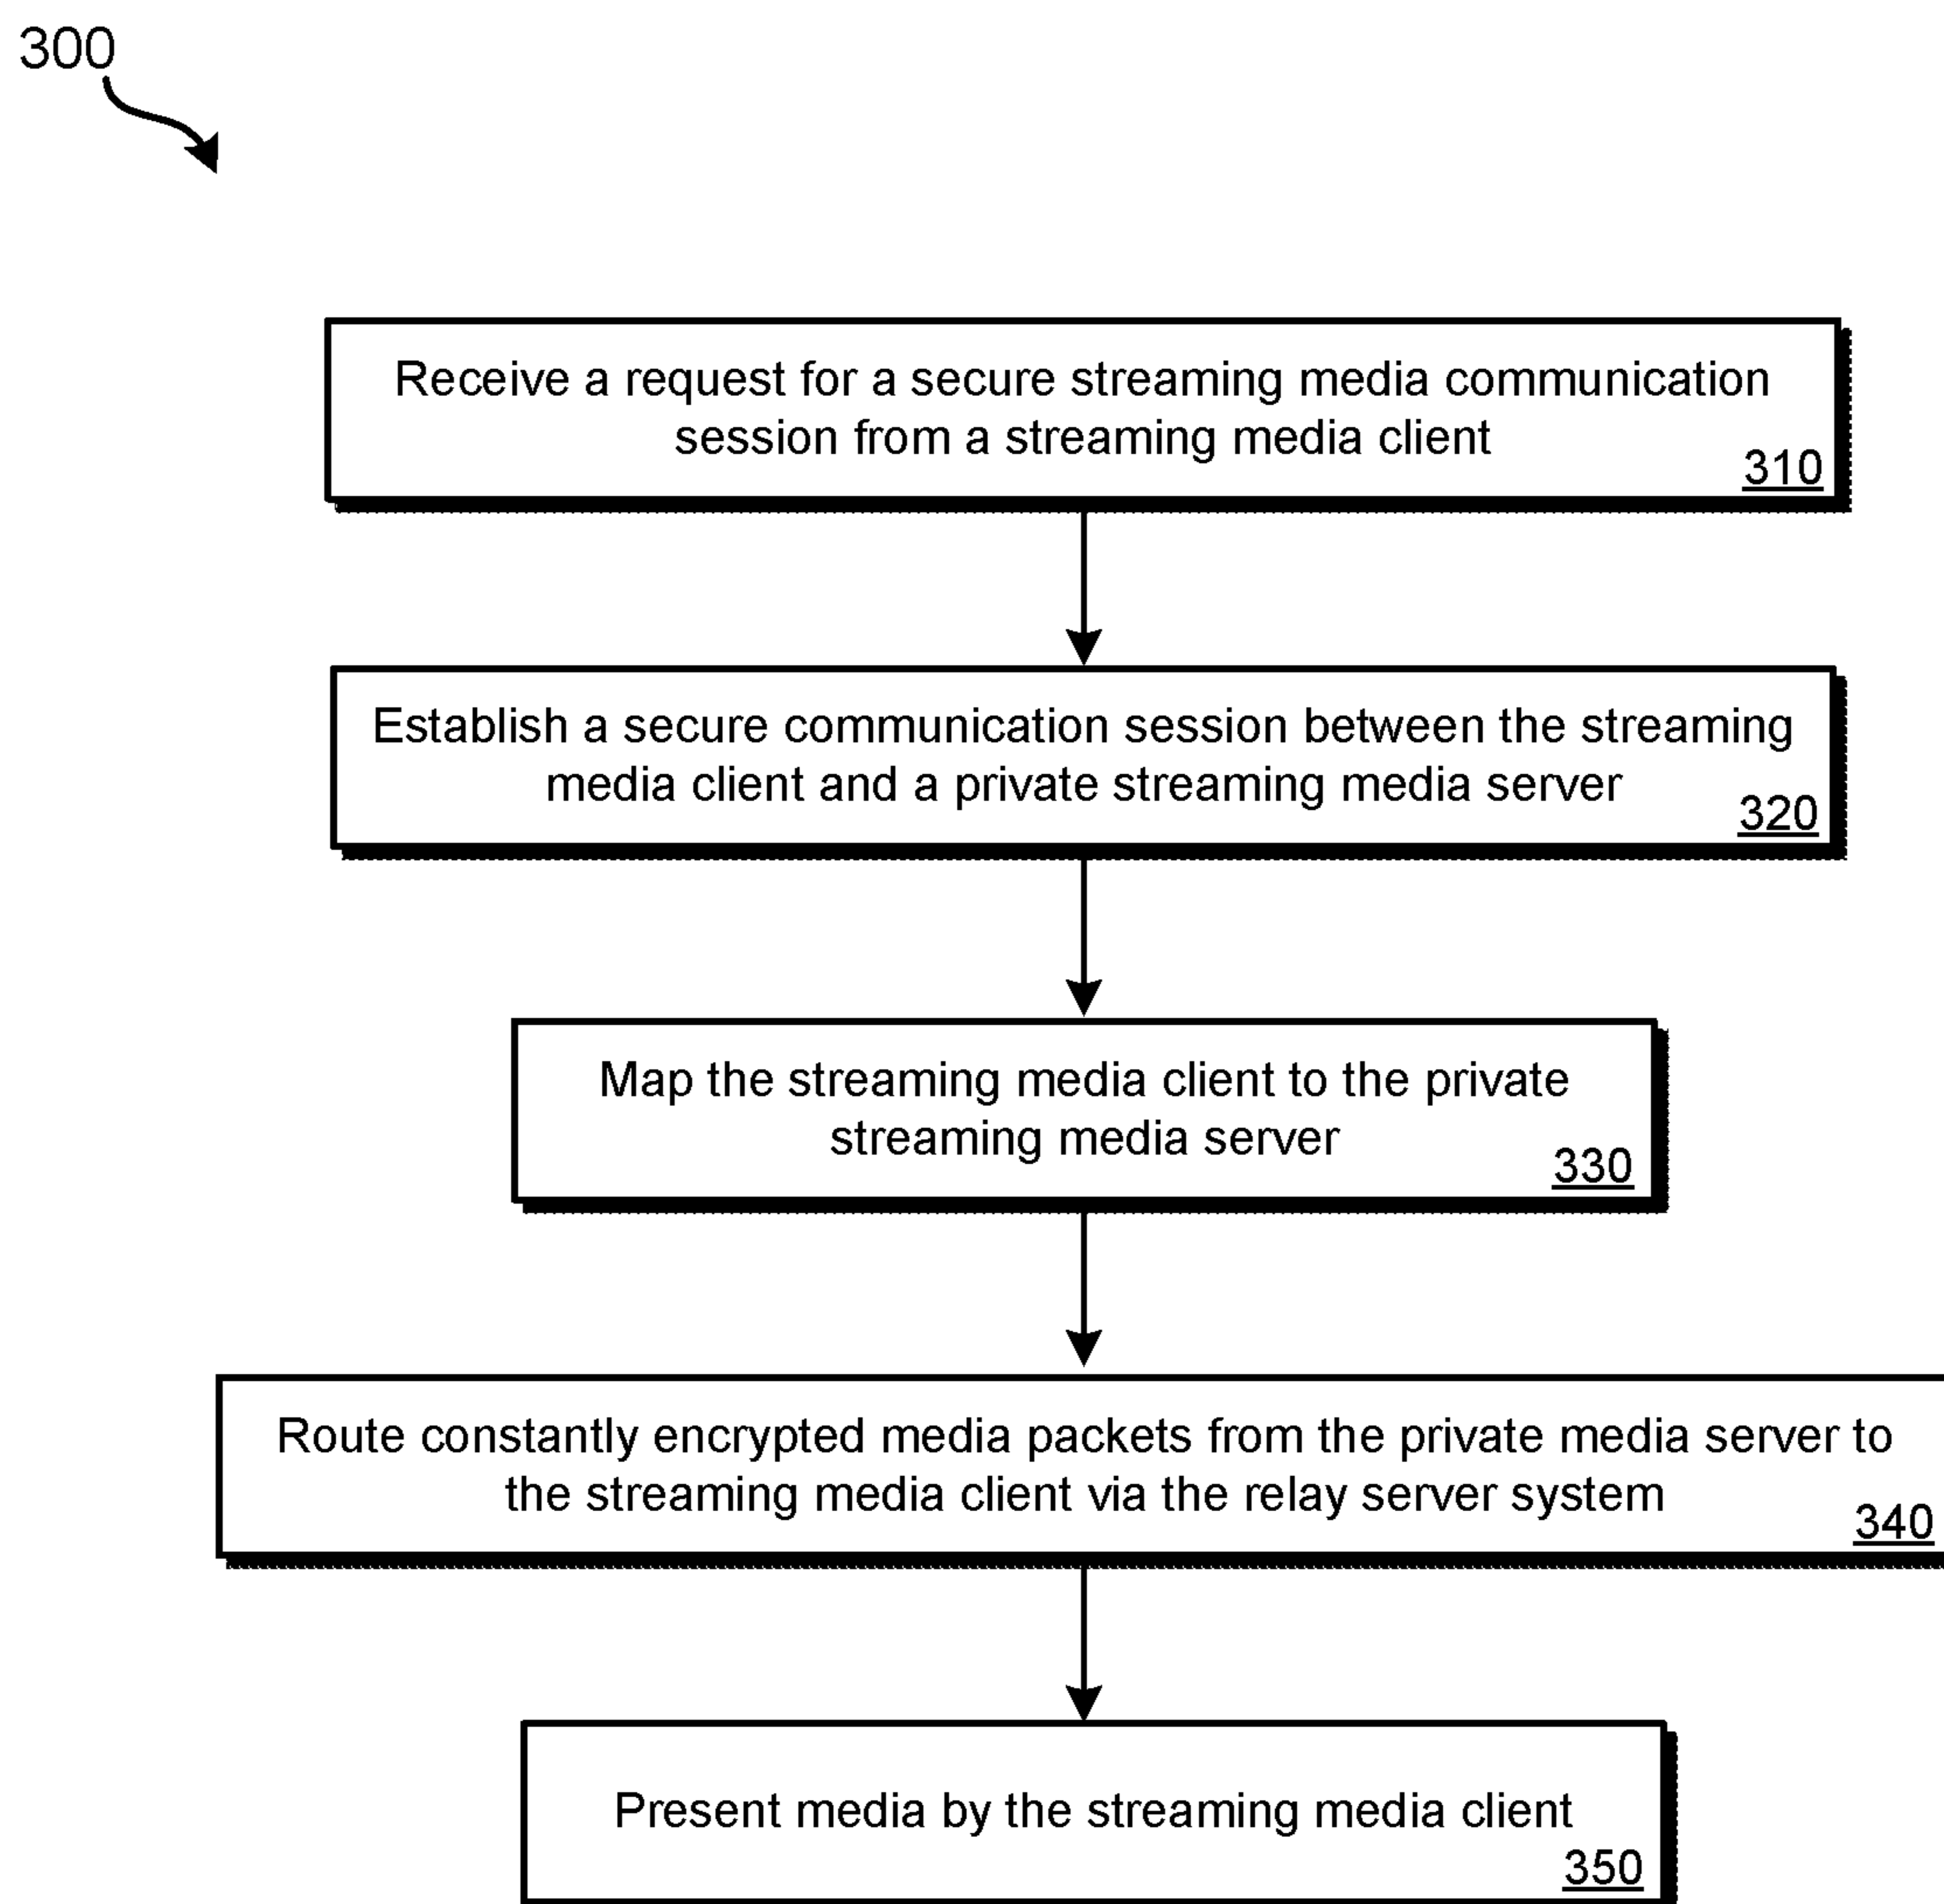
300

Receive a request for a secure streaming media communication session from a streaming media client
310

Establish a secure communication session between the streaming media client and a private streaming media server
320

Map the streaming media client to the private streaming media server
330

Route constantly encrypted media packets from the private media server to the streaming media client via the relay server system
340

Present media by the streaming media client
350